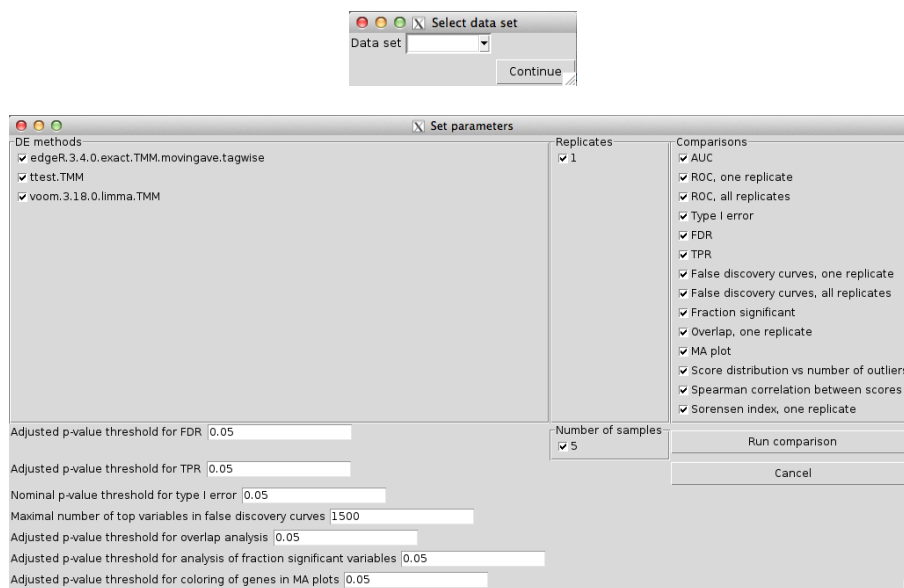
Select data set
Data set
Continue

Set parameters

DE methods
☑ edgeR.3.4.0.exact.TMM.movingave.tagwise
☑ ttest.TMM
☑ voom.3.18.0.limma.TMM

Replicates
☑ 1

Comparisons
☑ AUC
☑ ROC, one replicate
☑ ROC, all replicates
☑ Type I error
☑ FDR
☑ TPR
☑ False discovery curves, one replicate
☑ False discovery curves, all replicates
☑ Fraction significant
☑ Overlap, one replicate
☑ MA plot
☑ Score distribution vs number of outliers
☑ Spearman correlation between scores
☑ Sorensen index, one replicate

Adjusted p-value threshold for FDR 0.05
Adjusted p-value threshold for TPR 0.05
Nominal p-value threshold for type I error 0.05
Maximal number of top variables in false discovery curves 1500
Adjusted p-value threshold for overlap analysis 0.05
Adjusted p-value threshold for analysis of fraction significant variables 0.05
Adjusted p-value threshold for coloring of genes in MA plots 0.05

Number of samples
☑ 5

Run comparison
Cancel